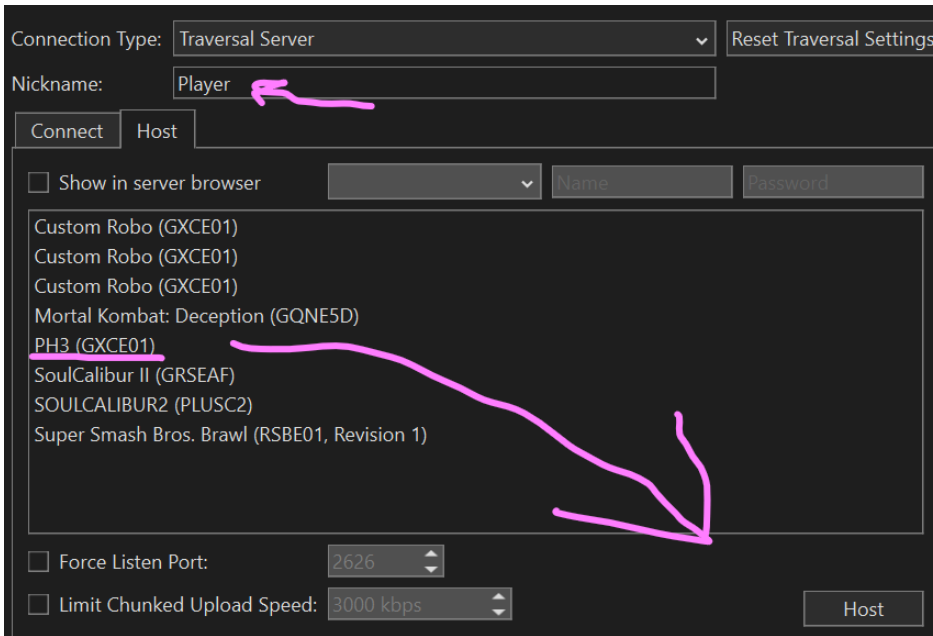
Connection Type: Traversal Server
Reset Traversal Settings

Nickname: Player

Connect
Host

Show in server browser
Name
Password

Custom Robo (GXCE01)
Custom Robo (GXCE01)
Custom Robo (GXCE01)
Mortal Kombat: Deception (GQNE5D)
PH3 (GXCE01)
SoulCalibur II (GRSEAF)
SOULCALIBUR2 (PLUSC2)
Super Smash Bros. Brawl (RSBE01, Revision 1)

Force Listen Port: 2626

Limit Chunked Upload Speed: 3000 kbps

Host